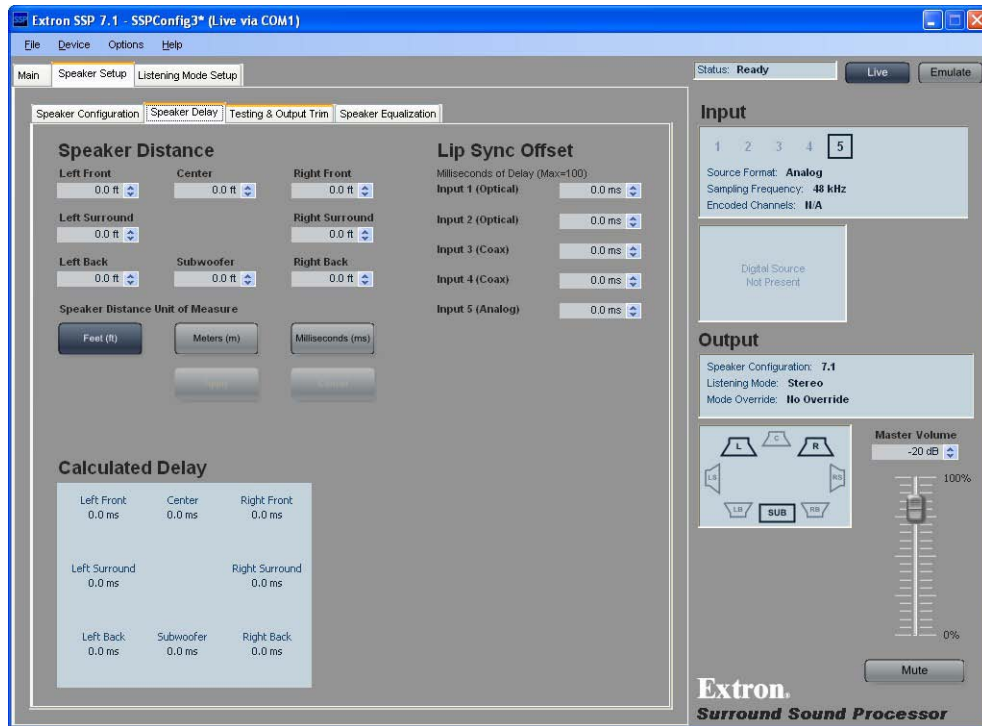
SSP Extron SSP 7.1 - SSPConfig3* (Live via COM1)

File Device Options Help

Main Speaker Setup Listening Mode Setup

Status: Ready Live Emulate

Speaker Configuration Speaker Delay Testing & Output Trim Speaker Equalization

Speaker Distance

Left Front 0.0 ft
Center 0.0 ft
Right Front 0.0 ft
Left Surround 0.0 ft
Right Surround 0.0 ft
Left Back 0.0 ft
Subwoofer 0.0 ft
Right Back 0.0 ft

Speaker Distance Unit of Measure

Feet (ft) Meters (m) Milliseconds (ms)

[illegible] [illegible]

Lip Sync Offset

Milliseconds of Delay (Max=100)
Input 1 (Optical) 0.0 ms
Input 2 (Optical) 0.0 ms
Input 3 (Coax) 0.0 ms
Input 4 (Coax) 0.0 ms
Input 5 (Analog) 0.0 ms

Calculated Delay

| Left Front 0.0 ms | Center 0.0 ms | Right Front 0.0 ms |
|---|---|---|
| Left Surround 0.0 ms | | Right Surround 0.0 ms |
| Left Back 0.0 ms | Subwoofer 0.0 ms | Right Back 0.0 ms |

Input

1 2 3 4 5

Source Format: Analog
Sampling Frequency: 48 kHz
Encoded Channels: N/A

Digital Source Not Present

Output

Speaker Configuration: 7.1
Listening Mode: Stereo
Mode Override: No Override

L C R LS RS LB SUB RB

Master Volume
-20 dB
100%
0%

Mute

Extron.
Surround Sound Processor